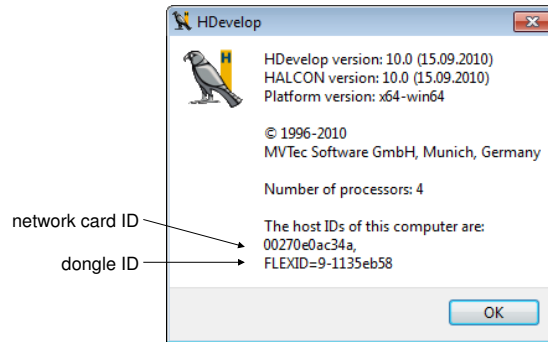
HDevelop

H

HDevelop version: 10.0 (15.09.2010)
HALCON version: 10.0 (15.09.2010)
Platform version: x64-win64

© 1996-2010
MVTec Software GmbH, Munich, Germany

Number of processors: 4

The host IDs of this computer are:
00270e0ac34a,
FLEXID=9-1135eb58

network card ID

dongle ID

OK